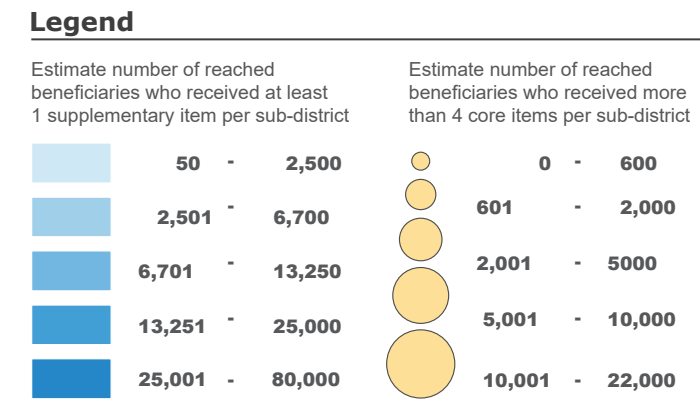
Legend

Estimate number of reached beneficiaries who received at least 1 supplementary item per sub-district

50 - 2,500
2,501 - 6,700
6,701 - 13,250
13,251 - 25,000
25,001 - 80,000

Estimate number of reached beneficiaries who received more than 4 core items per sub-district

0 - 600
601 - 2,000
2,001 - 5000
5,001 - 10,000
10,001 - 22,000